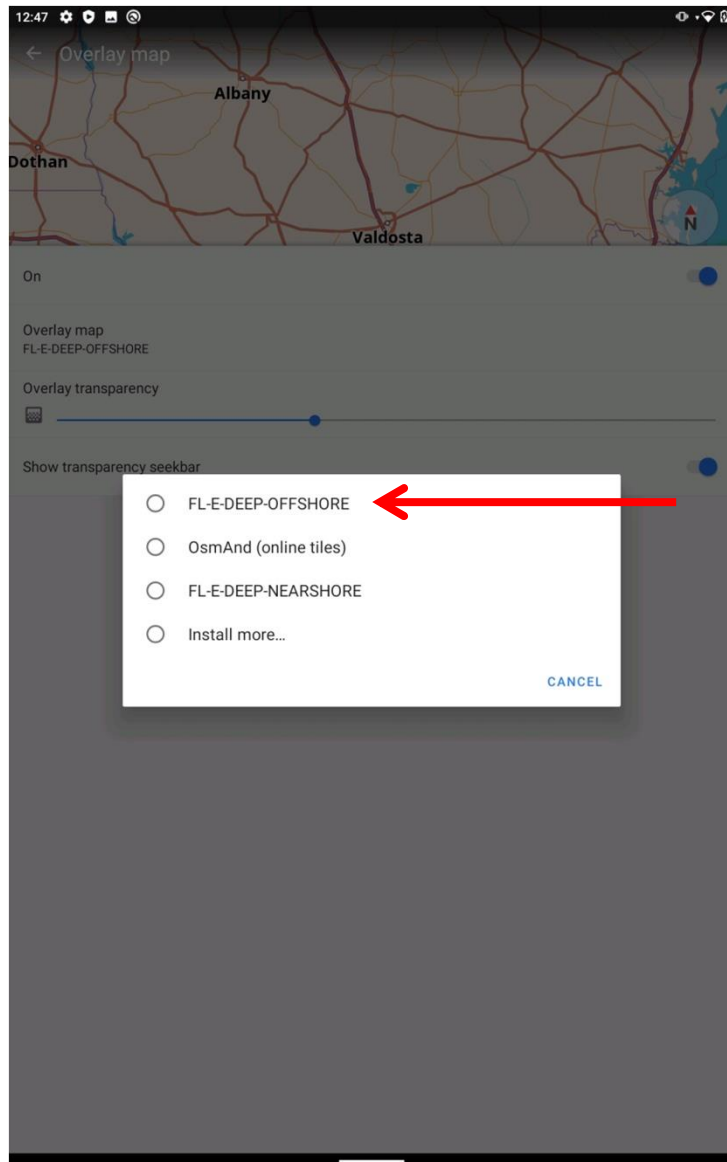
12:47

Overlay map

Albany

Dothan

Valdosta

N

On

Overlay map
FL-E-DEEP-OFFSHORE

Overlay transparency

Show transparency seekbar

FL-E-DEEP-OFFSHORE

OsmAnd (online tiles)

FL-E-DEEP-NEARSHORE

Install more...

CANCEL